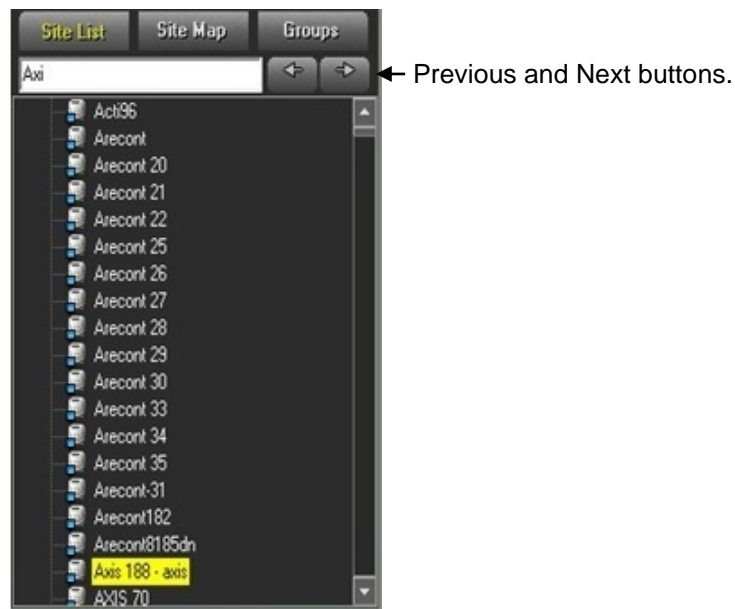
Site List
Site Map
Groups

Axi

Previous and Next buttons.

Acti96
Arecont
Arecont 20
Arecont 21
Arecont 22
Arecont 25
Arecont 26
Arecont 27
Arecont 28
Arecont 29
Arecont 30
Arecont 33
Arecont 34
Arecont 35
Arecont-31
Arecont182
Arecont8185dn
Axis 188 - axis
AXIS 70